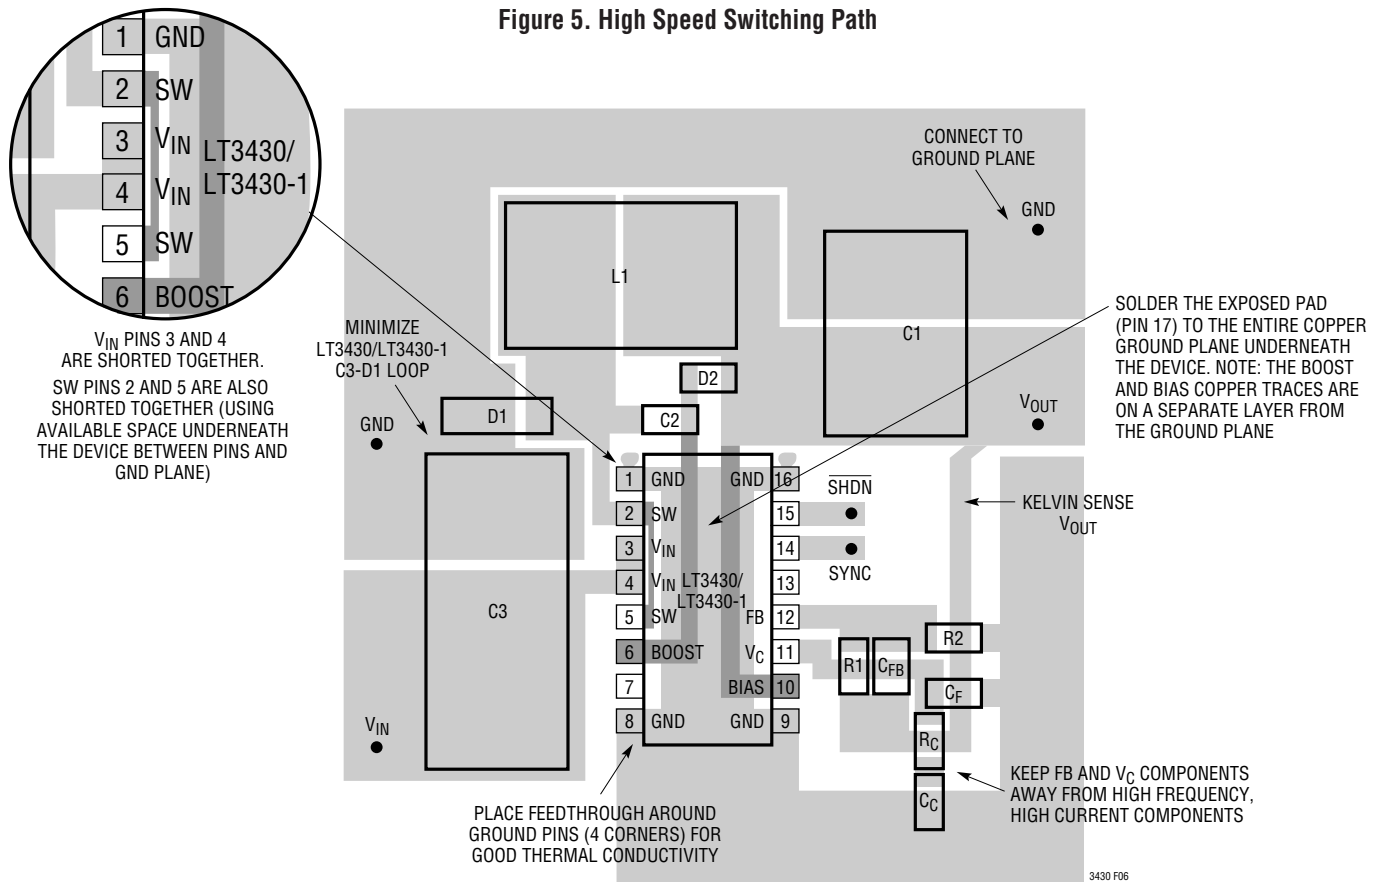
Figure 5. High Speed Switching Path

1 GND
2 SW
3 $V_{IN}$
4 $V_{IN}$
5 SW
6 BOOST
LT3430/ LT3430-1

$V_{IN}$ PINS 3 AND 4 ARE SHORTED TOGETHER.
SW PINS 2 AND 5 ARE ALSO SHORTED TOGETHER (USING AVAILABLE SPACE UNDERNEATH THE DEVICE BETWEEN PINS AND GND PLANE)

MINIMIZE LT3430/LT3430-1 C3-D1 LOOP

CONNECT TO GROUND PLANE

GND

L1

C1

SOLDER THE EXPOSED PAD (PIN 17) TO THE ENTIRE COPPER GROUND PLANE UNDERNEATH THE DEVICE. NOTE: THE BOOST AND BIAS COPPER TRACES ARE ON A SEPARATE LAYER FROM THE GROUND PLANE

D2

D1

C2

GND

$V_{OUT}$

1 GND
2 SW
3 $V_{IN}$
4 $V_{IN}$
5 SW
6 BOOST
7
8 GND
LT3430/ LT3430-1
GND 16
15
14
13
FB 12
$V_C$ 11
BIAS 10
GND 9

$\overline{SHDN}$

SYNC

KELVIN SENSE $V_{OUT}$

C3

R2

R1

$C_{FB}$

$C_F$

$R_C$

$C_C$

$V_{IN}$

KEEP FB AND $V_C$ COMPONENTS AWAY FROM HIGH FREQUENCY, HIGH CURRENT COMPONENTS

PLACE FEEDTHROUGH AROUND GROUND PINS (4 CORNERS) FOR GOOD THERMAL CONDUCTIVITY

3430 F06